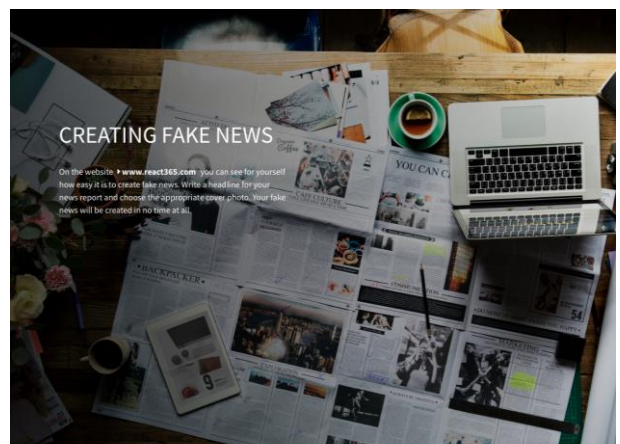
CREATING FAKE NEWS

On the website ‣ www.react365.com you can see for yourself how easy it is to create fake news. Write a headline for your news report and choose the appropriate cover photo. Your fake news will be created in no time at all.

YOU CAN C

BACKPACKER

Coffee

54

9